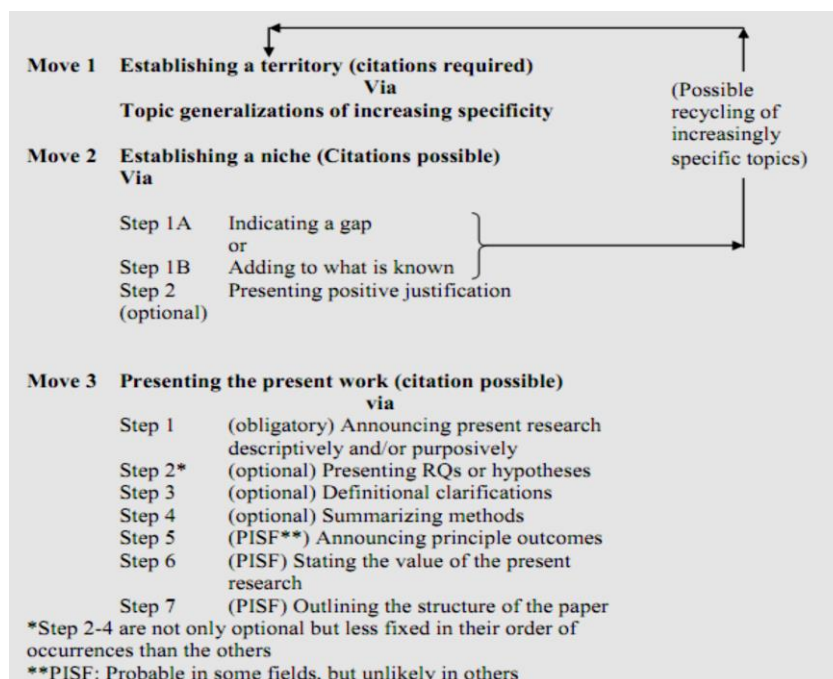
Move 1 Establishing a territory (citations required)
Via
Topic generalizations of increasing specificity

(Possible recycling of increasingly specific topics)

Move 2 Establishing a niche (Citations possible)
Via

Step 1A Indicating a gap
or
Step 1B Adding to what is known
Step 2 (optional) Presenting positive justification

Move 3 Presenting the present work (citation possible)
via
Step 1 (obligatory) Announcing present research descriptively and/or purposively
Step 2* (optional) Presenting RQs or hypotheses
Step 3 (optional) Definitional clarifications
Step 4 (optional) Summarizing methods
Step 5 (PISF**) Announcing principle outcomes
Step 6 (PISF) Stating the value of the present research
Step 7 (PISF) Outlining the structure of the paper

*Step 2-4 are not only optional but less fixed in their order of occurrences than the others
**PISF: Probable in some fields, but unlikely in others